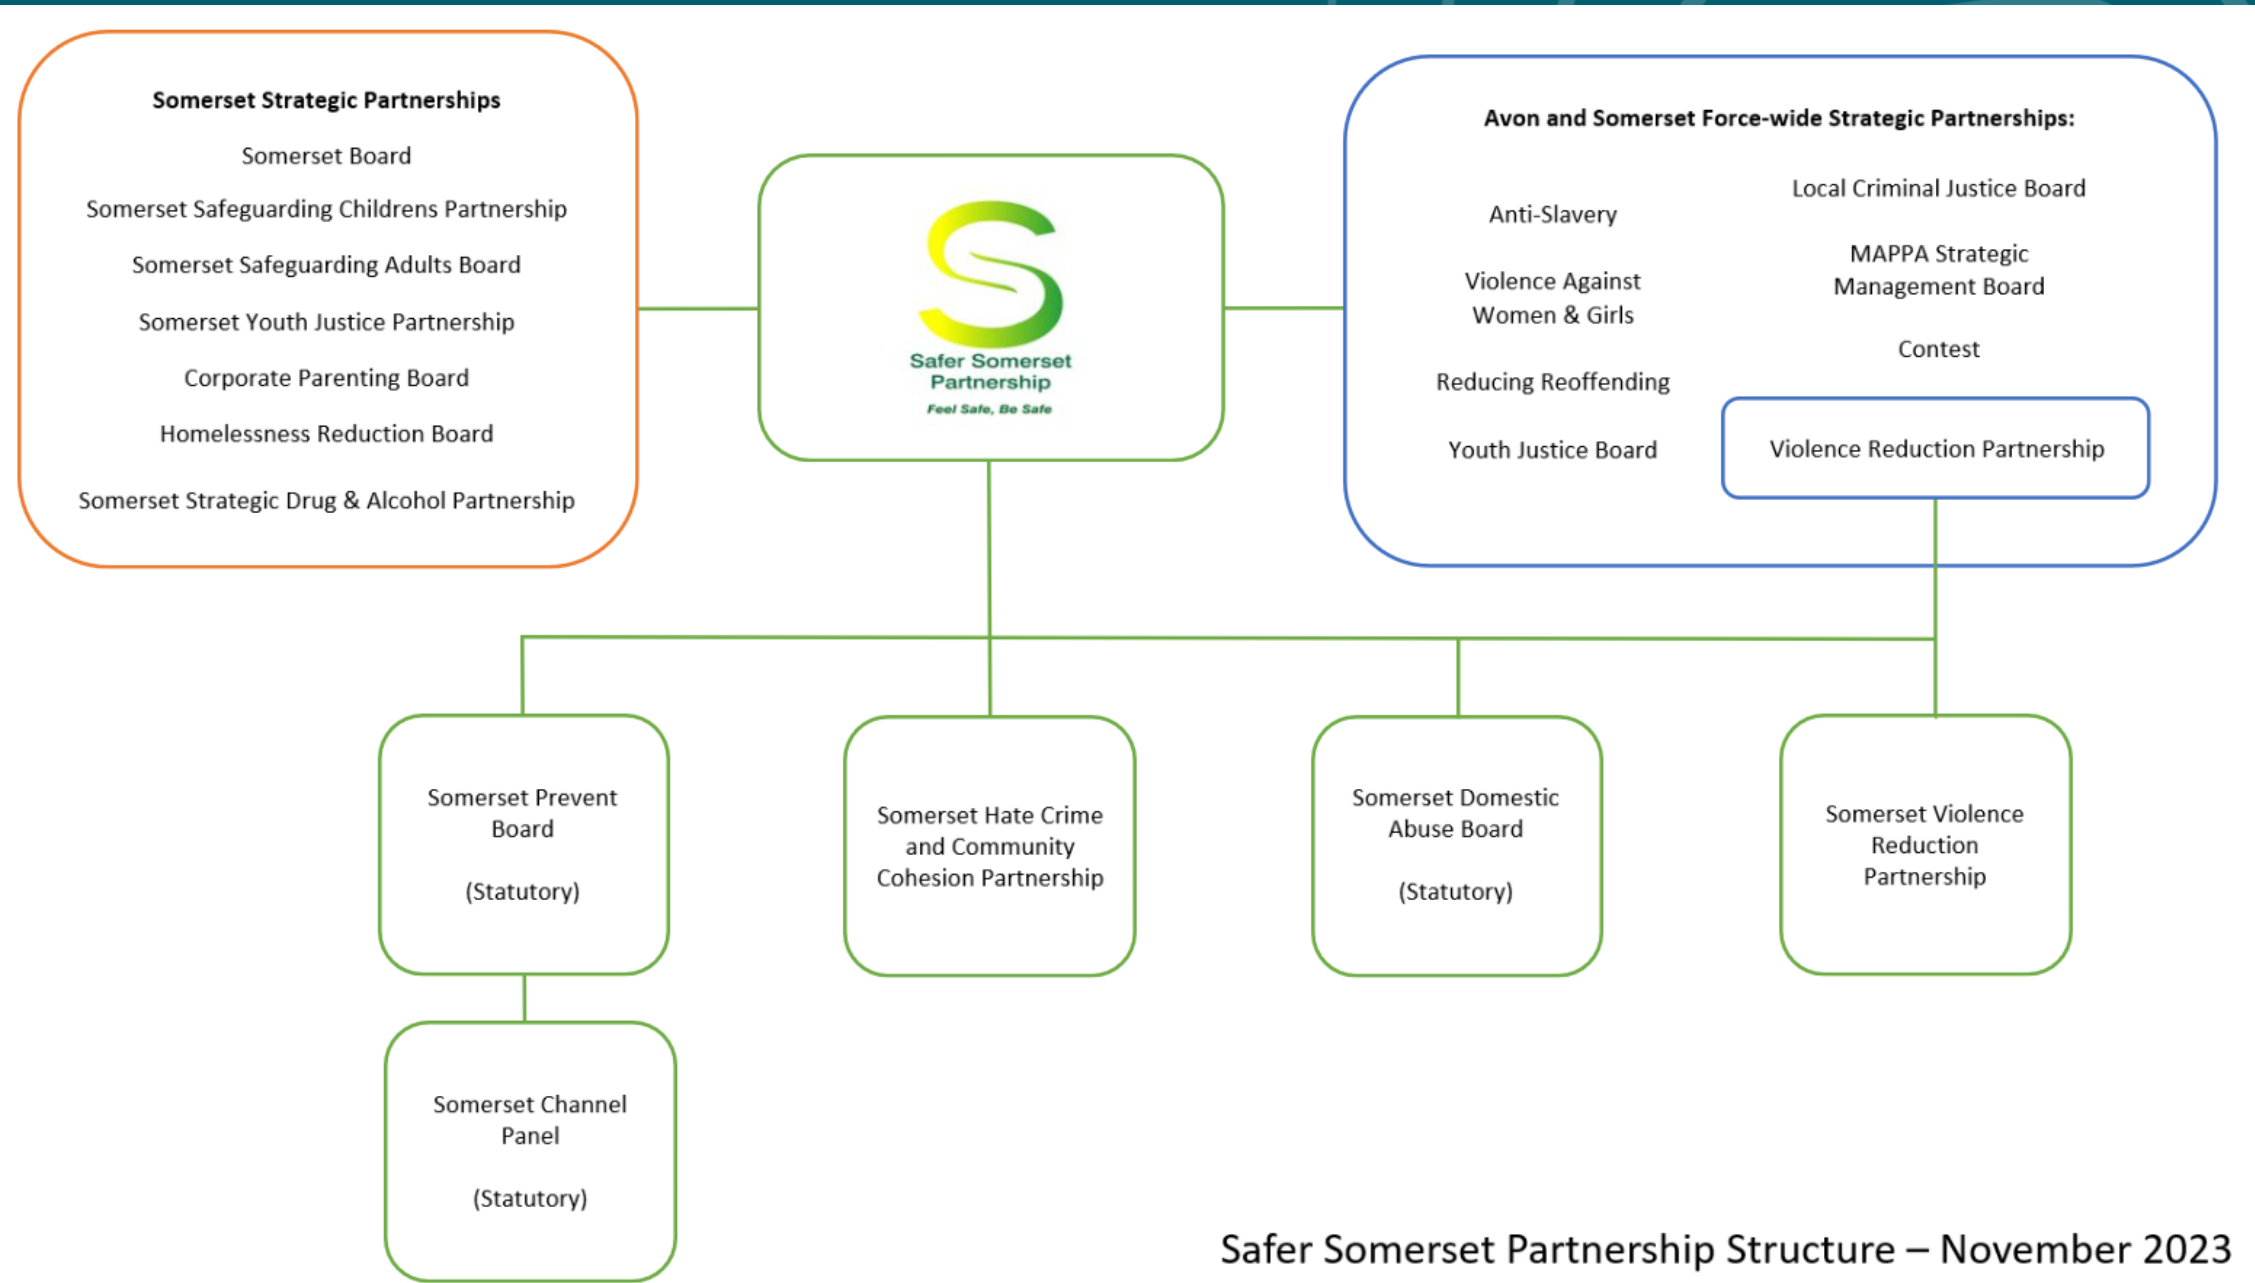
Somerset Strategic Partnerships

Somerset Board

Somerset Safeguarding Childrens Partnership

Somerset Safeguarding Adults Board

Somerset Youth Justice Partnership

Corporate Parenting Board

Homelessness Reduction Board

Somerset Strategic Drug & Alcohol Partnership

S
Safer Somerset Partnership
Feel Safe, Be Safe

Avon and Somerset Force-wide Strategic Partnerships:

Anti-Slavery

Violence Against Women & Girls

Reducing Reoffending

Youth Justice Board

Local Criminal Justice Board

MAPPA Strategic Management Board

Contest

Violence Reduction Partnership

Somerset Prevent Board

(Statutory)

Somerset Hate Crime and Community Cohesion Partnership

Somerset Domestic Abuse Board

(Statutory)

Somerset Violence Reduction Partnership

Somerset Channel Panel

(Statutory)

Safer Somerset Partnership Structure – November 2023